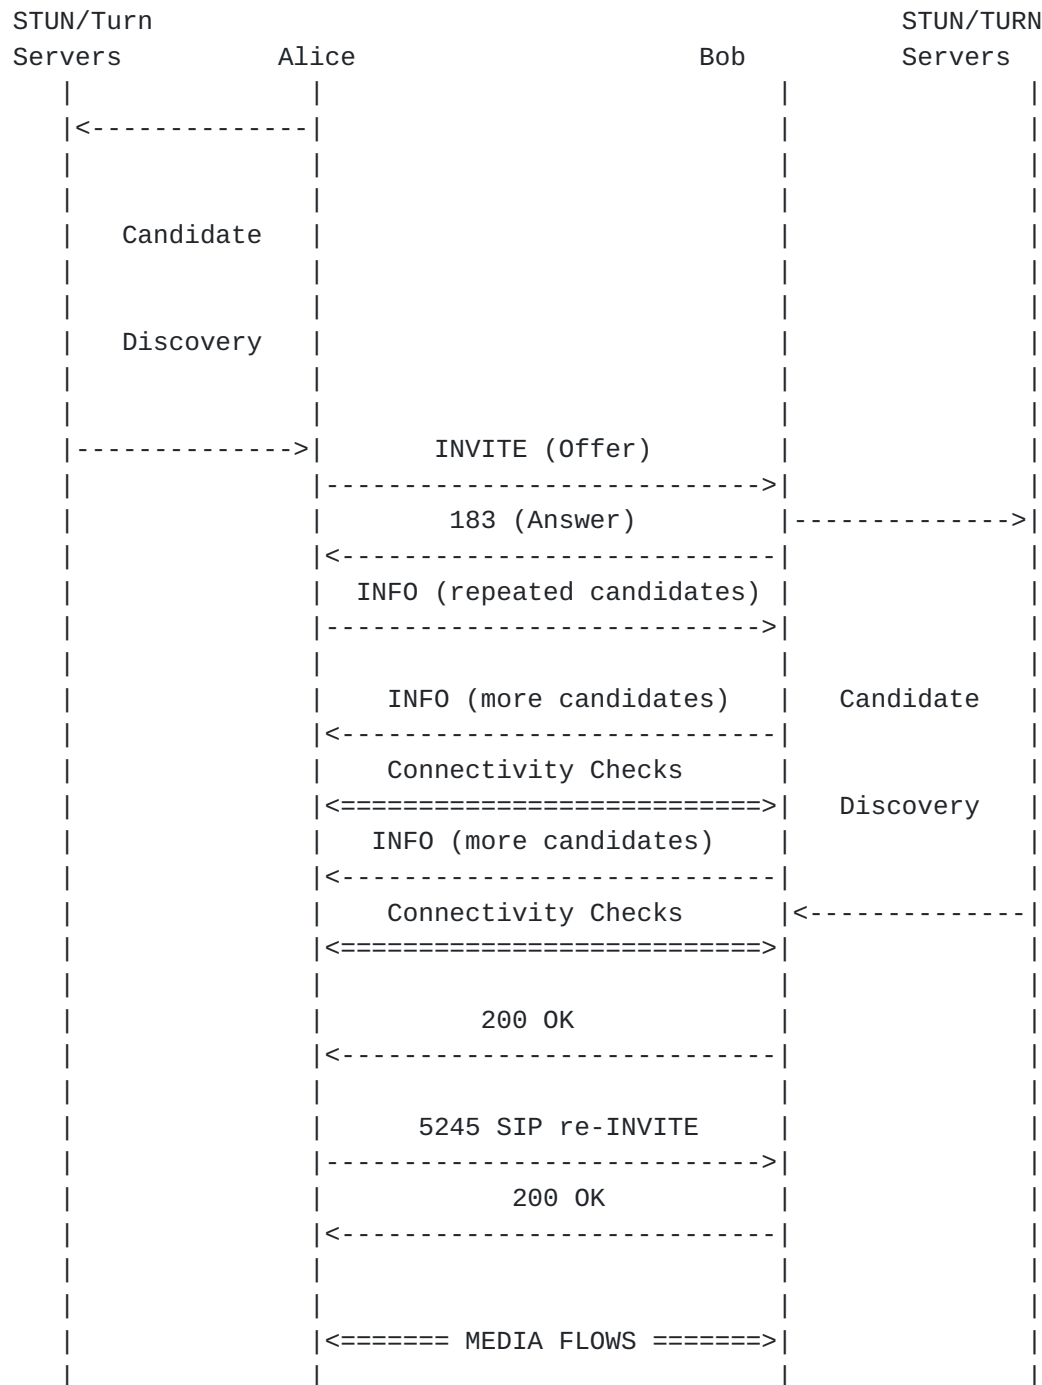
STUN/Turn Servers

Alice

Bob

STUN/TURN Servers

Candidate

Discovery

INVITE (Offer)

183 (Answer)

INFO (repeated candidates)

INFO (more candidates)

Candidate

Connectivity Checks

Discovery

INFO (more candidates)

Connectivity Checks

200 OK

5245 SIP re-INVITE

200 OK

MEDIA FLOWS